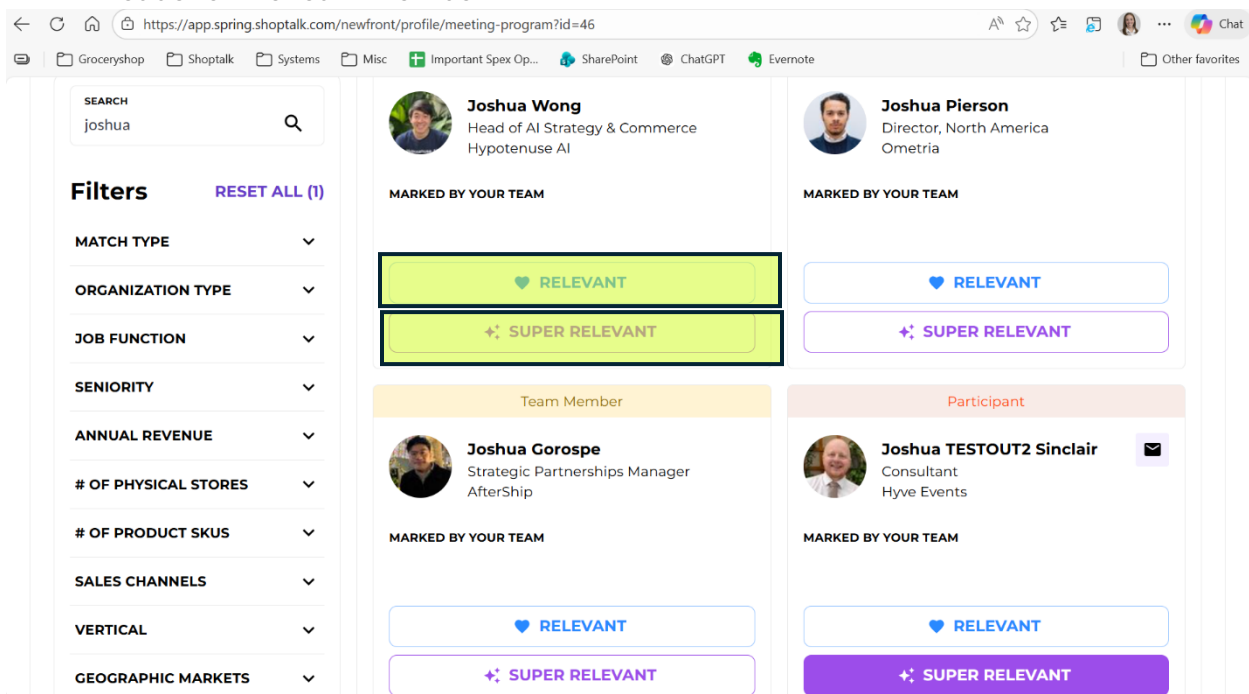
https://app.spring.shoptalk.com/newfront/profile/meeting-program?id=46

Chat

Groceryshop Shoptalk Systems Misc Important Spex Op... SharePoint ChatGPT Evernote Other favorites

SEARCH
joshua

Filters
RESET ALL (1)

MATCH TYPE
ORGANIZATION TYPE
JOB FUNCTION
SENIORITY
ANNUAL REVENUE
# OF PHYSICAL STORES
# OF PRODUCT SKUS
SALES CHANNELS
VERTICAL
GEOGRAPHIC MARKETS

Joshua Wong
Head of AI Strategy & Commerce
Hypotenuse AI

MARKED BY YOUR TEAM

RELEVANT
SUPER RELEVANT

Joshua Pierson
Director, North America
Ometria

MARKED BY YOUR TEAM

RELEVANT
SUPER RELEVANT

Team Member

Joshua Gorospe
Strategic Partnerships Manager
AfterShip

MARKED BY YOUR TEAM

RELEVANT
SUPER RELEVANT

Participant

Joshua TESTOUT2 Sinclair
Consultant
Hyve Events

MARKED BY YOUR TEAM

RELEVANT
SUPER RELEVANT